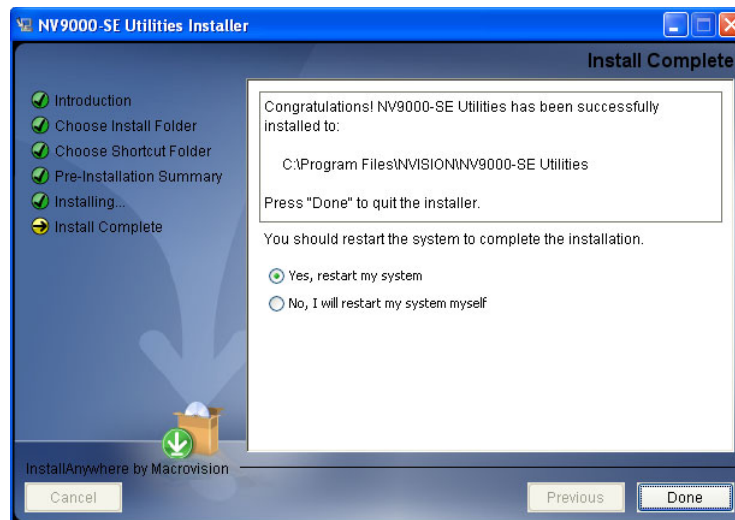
NV9000-SE Utilities Installer

Install Complete

Introduction
Choose Install Folder
Choose Shortcut Folder
Pre-Installation Summary
Installing...
Install Complete

Congratulations! NV9000-SE Utilities has been successfully installed to:

C:\Program Files\NVISION\NV9000-SE Utilities

Press "Done" to quit the installer.

You should restart the system to complete the installation.

Yes, restart my system

No, I will restart my system myself

InstallAnywhere by Macrovision

Cancel

Previous

Done